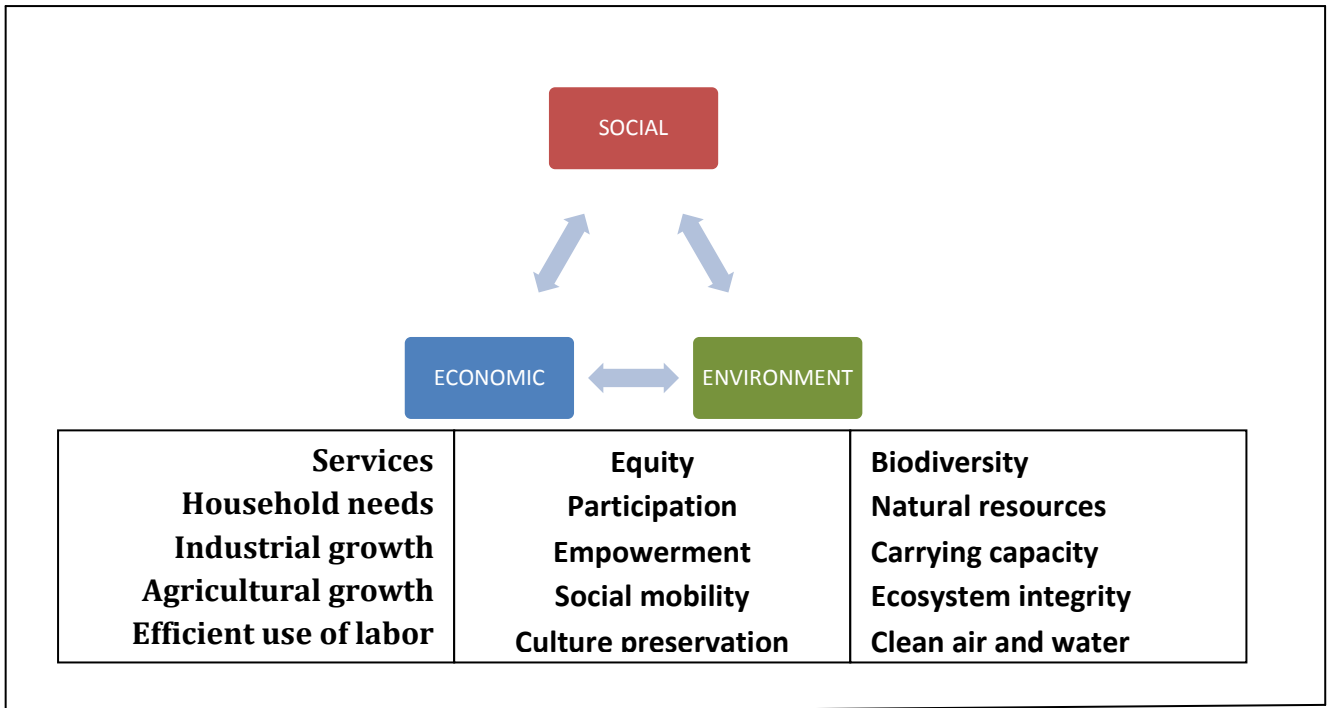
SOCIAL

ECONOMIC

ENVIRONMENT

| Services<br>Household needs<br>Industrial growth<br>Agricultural growth<br>Efficient use of labor | Equity<br>Participation<br>Empowerment<br>Social mobility<br>Culture preservation | Biodiversity<br>Natural resources<br>Carrying capacity<br>Ecosystem integrity<br>Clean air and water |
|---|---|---|